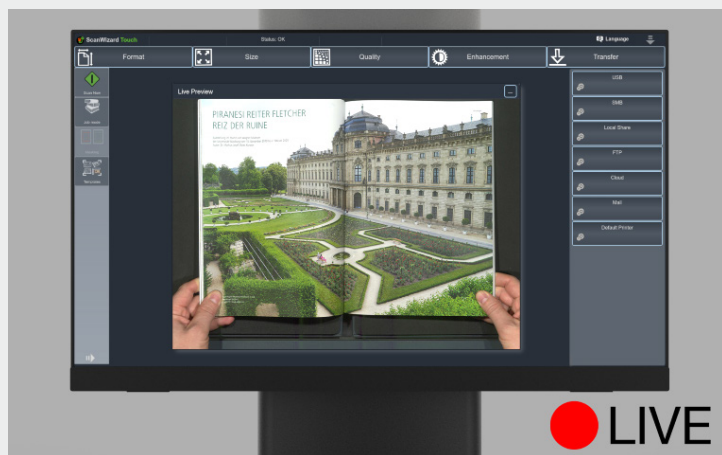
ScanWizard Touch
Status: OK
Language
Format
Size
Quality
Enhancement
Transfer
Scan Start
Job Mode
Settings
Live Preview
PIRANESI REITER FLETCHER
REIZ DER RUINE
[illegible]
USB
SMB
Local Share
FTP
Cloud
Mail
Default Printer
LIVE